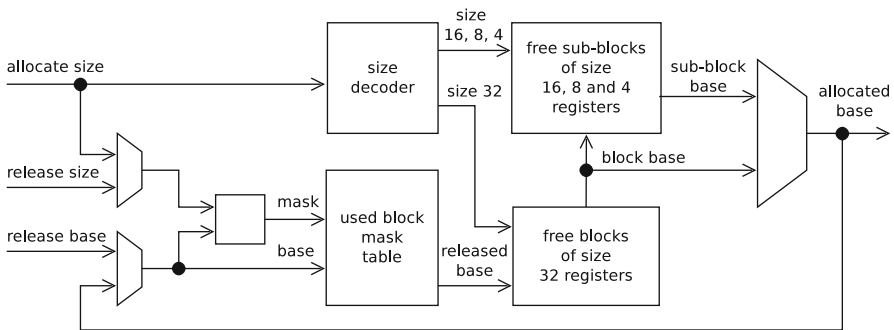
allocate size

release size

release base

size decoder

size 16, 8, 4

size 32

free sub-blocks of size 16, 8 and 4 registers

sub-block base

allocated base

block base

mask

base

used block mask table

released base

free blocks of size 32 registers